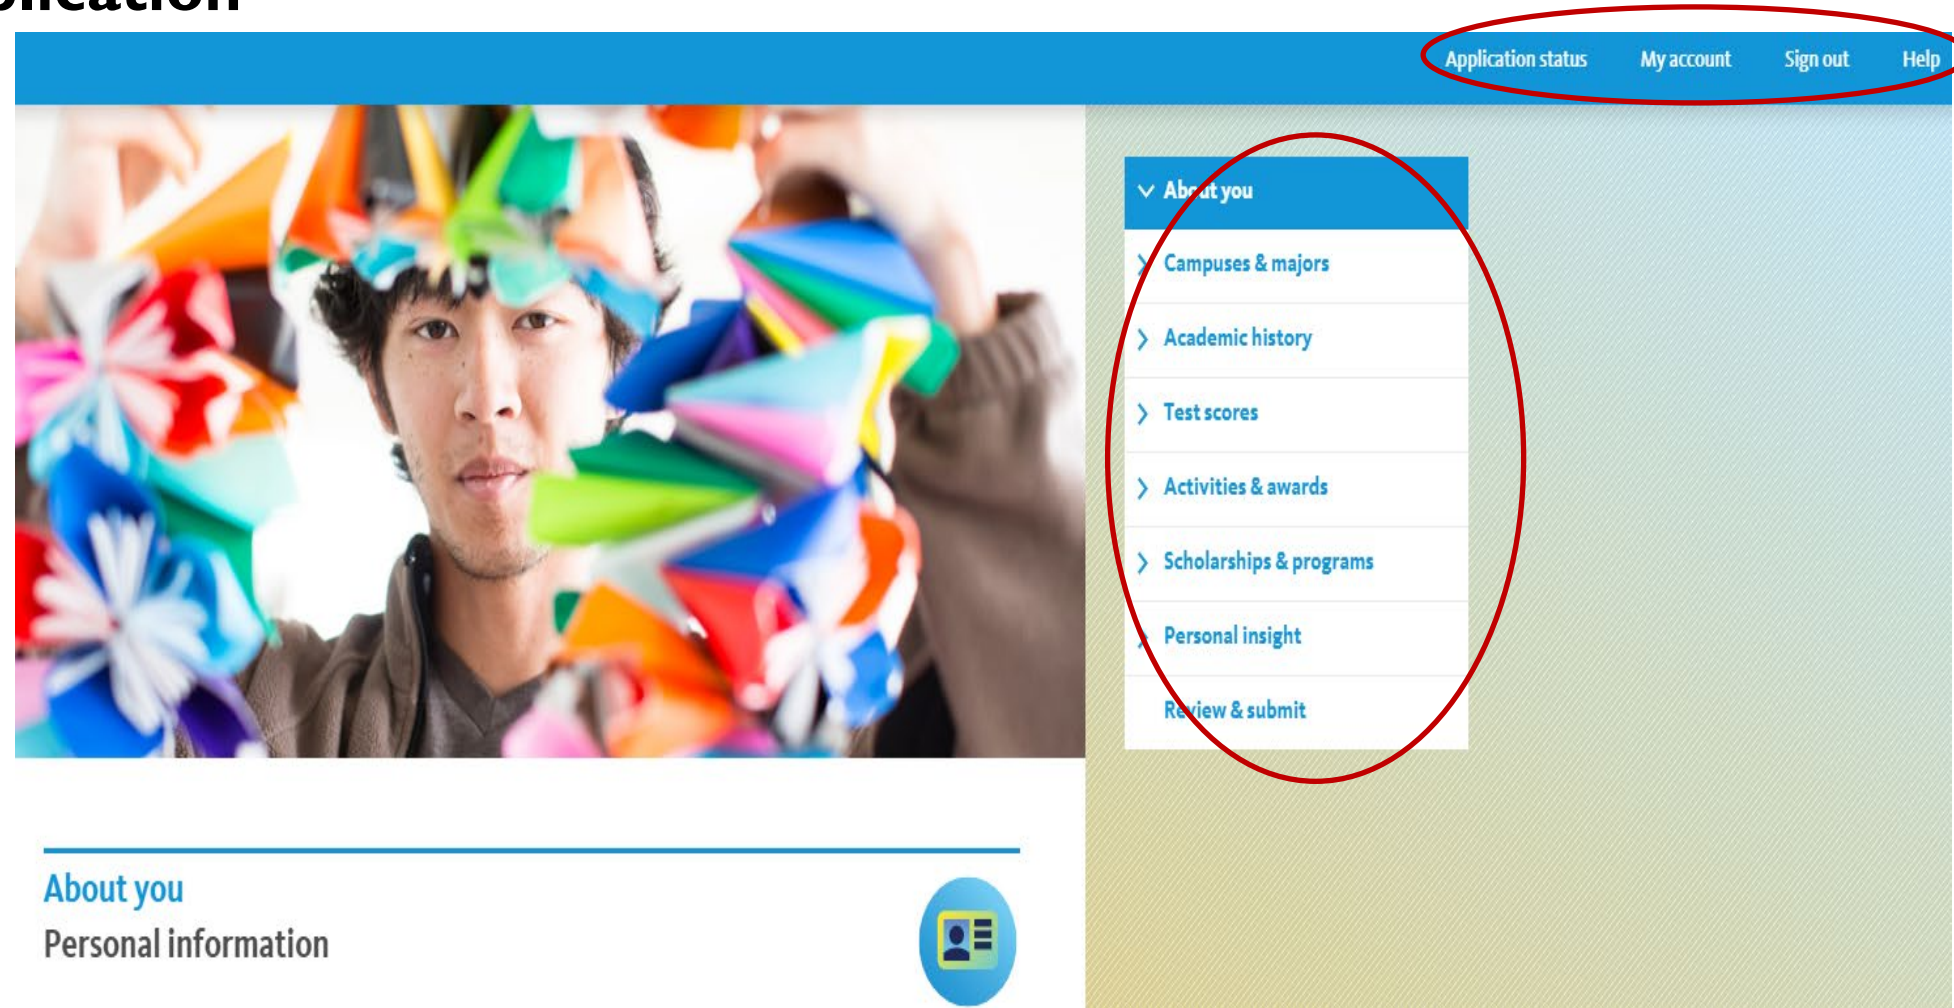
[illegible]

Application status My account Sign out Help

About you

Campuses & majors

Academic history

Test scores

Activities & awards

Scholarships & programs

Personal insight

Review & submit

About you

Personal information